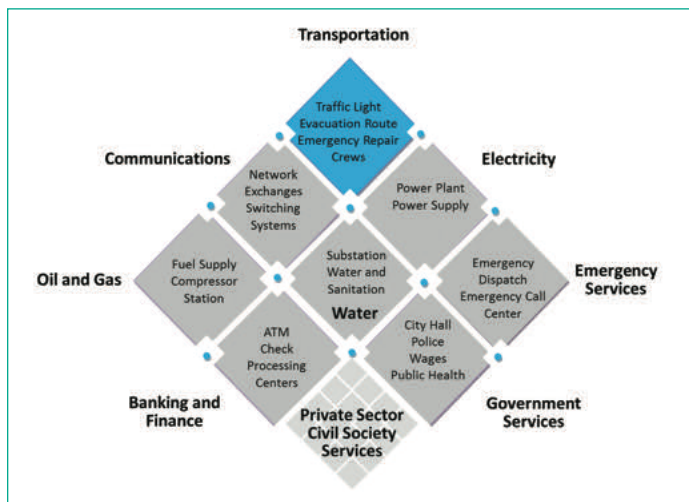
Transportation

Traffic Light
Evacuation Route
Emergency Repair
Crews

Communications

Electricity

Network
Exchanges
Switching
Systems

Power Plant
Power Supply

Oil and Gas

Fuel Supply
Compressor
Station

Substation
Water and
Sanitation
Water

Emergency
Dispatch
Emergency Call
Center

Emergency
Services

ATM
Check
Processing
Centers

City Hall
Police
Wages
Public Health

Banking and
Finance

Private Sector
Civil Society
Services

Government
Services